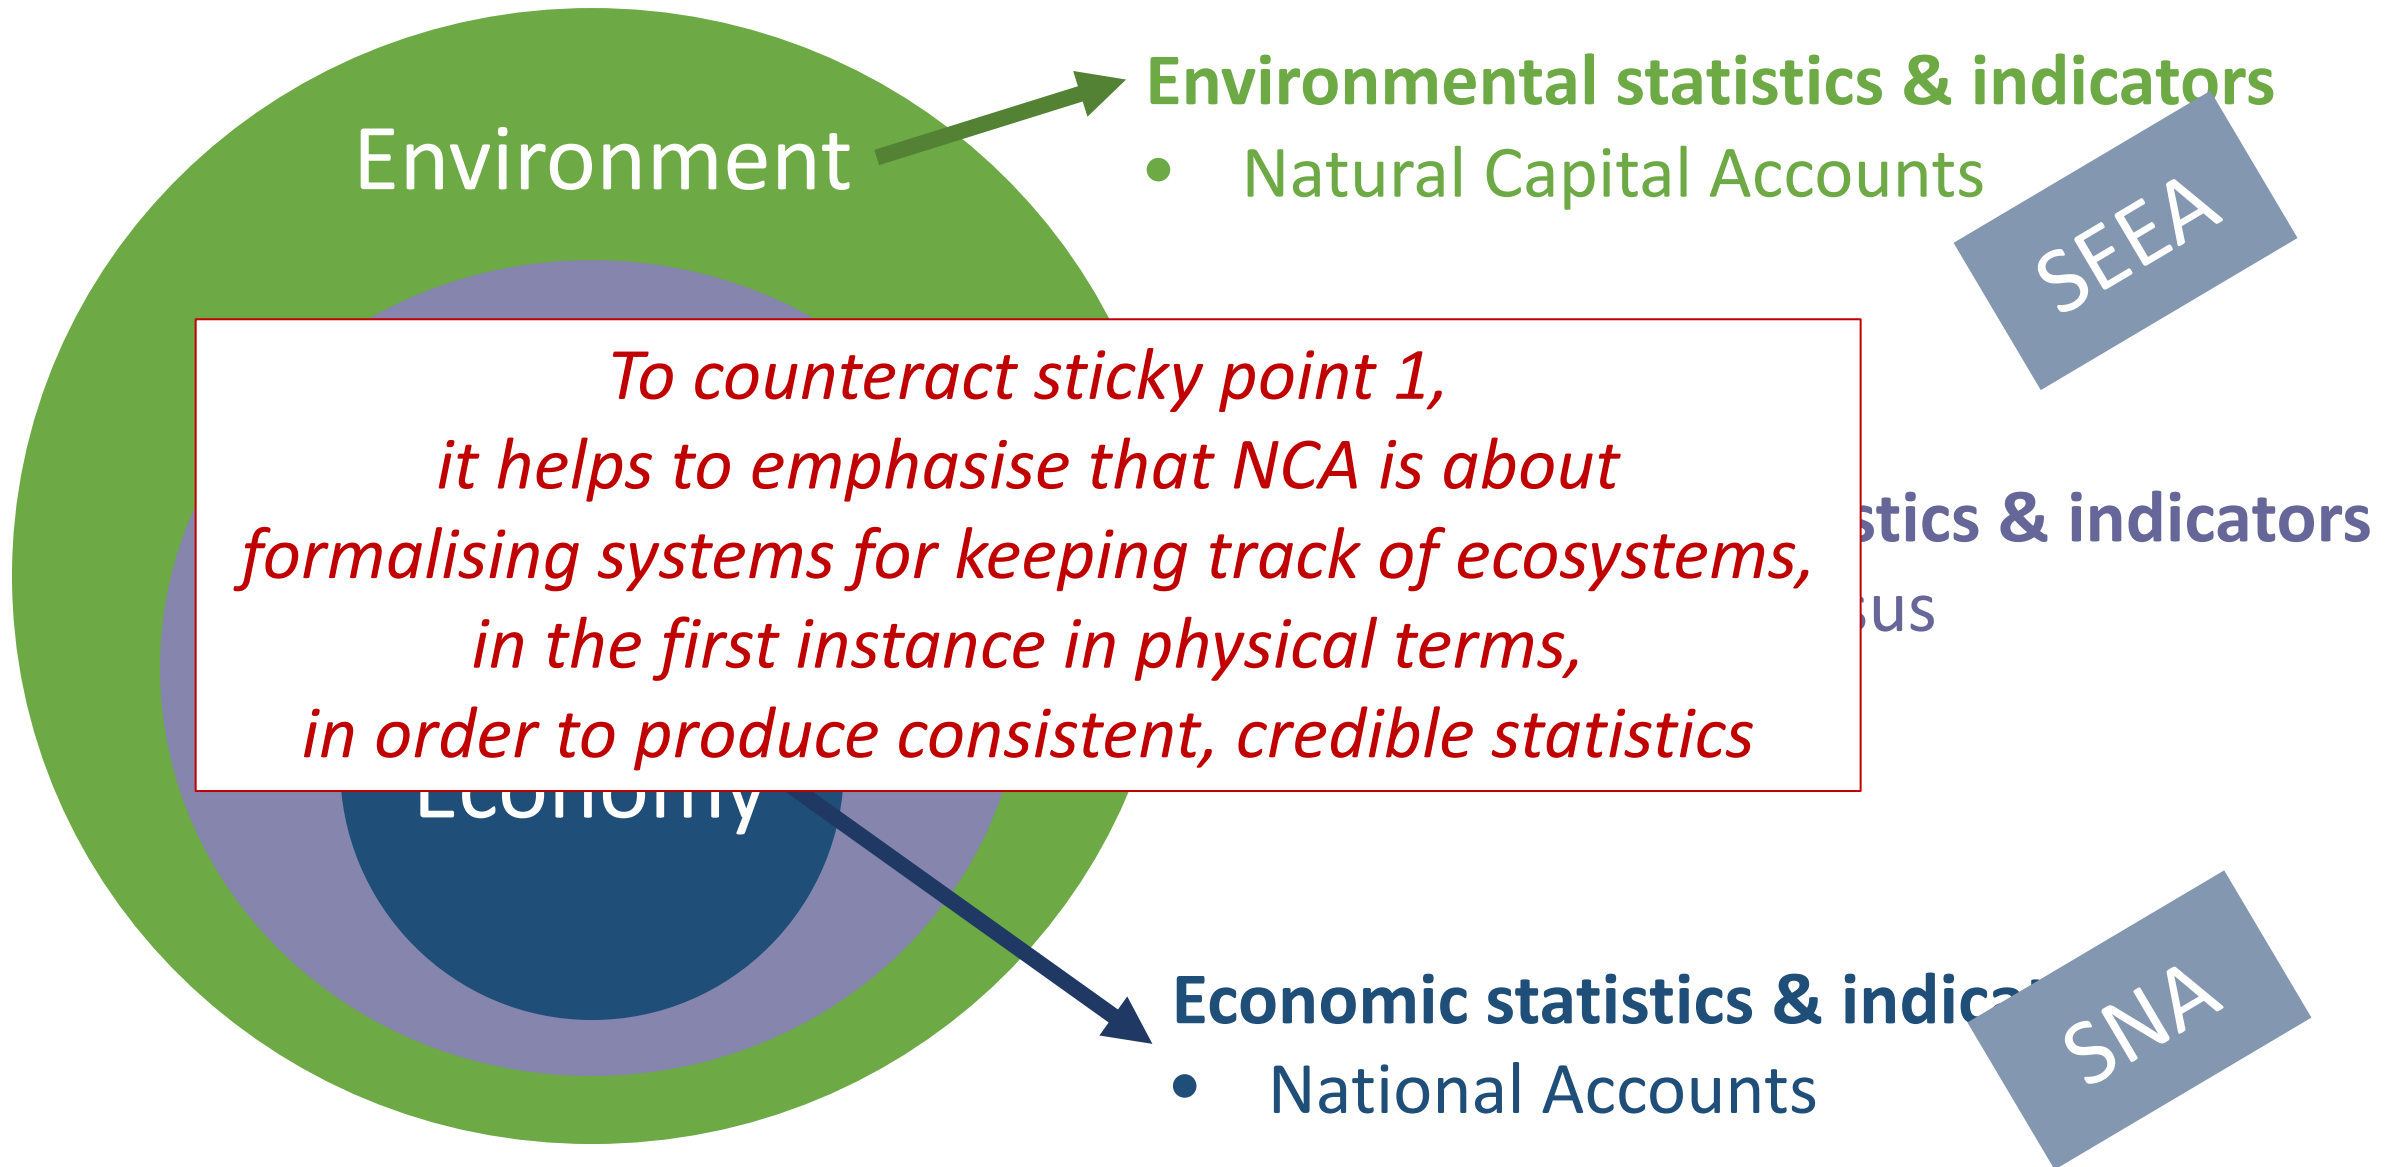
Environment

Environmental statistics & indicators
• Natural Capital Accounts

SEEA

To counteract sticky point 1,
it helps to emphasise that NCA is about
formalising systems for keeping track of ecosystems,
in the first instance in physical terms,
in order to produce consistent, credible statistics

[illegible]stics & indicators
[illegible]us

Economy

Economic statistics & indica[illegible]
• National Accounts

SNA